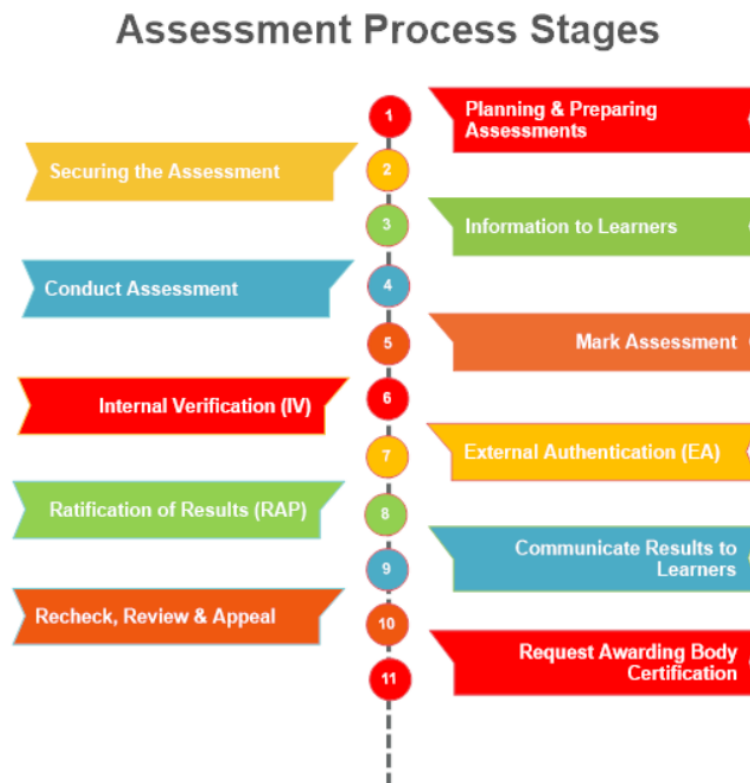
Assessment Process Stages

1 Planning & Preparing Assessments

2 Securing the Assessment

3 Information to Learners

4 Conduct Assessment

5 Mark Assessment

6 Internal Verification (IV)

7 External Authentication (EA)

8 Ratification of Results (RAP)

9 Communicate Results to Learners

10 Recheck, Review & Appeal

11 Request Awarding Body Certification